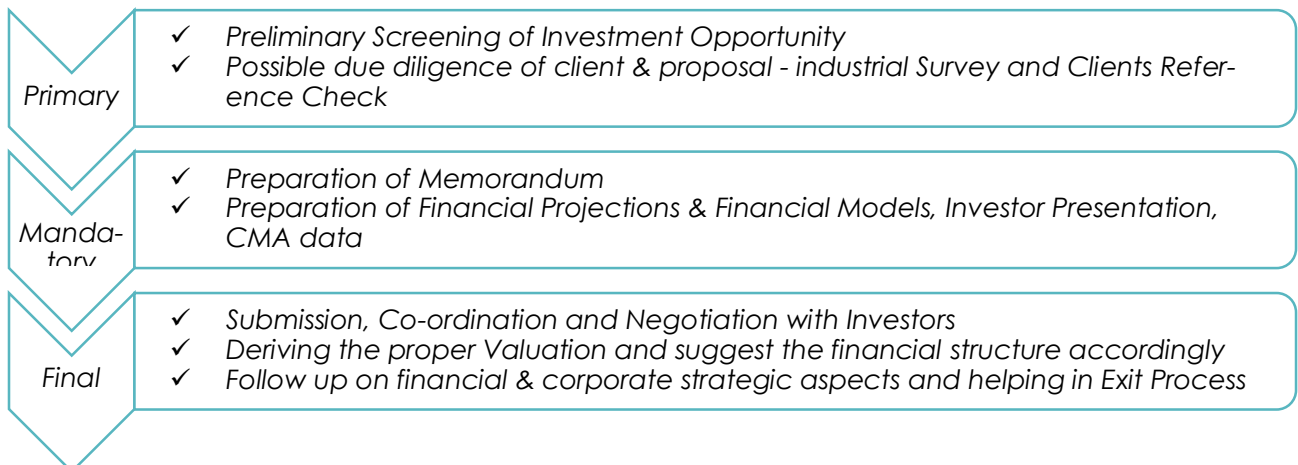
Primary

✓ Preliminary Screening of Investment Opportunity
✓ Possible due diligence of client & proposal - industrial Survey and Clients Reference Check

Mandatory

✓ Preparation of Memorandum
✓ Preparation of Financial Projections & Financial Models, Investor Presentation, CMA data

Final

✓ Submission, Co-ordination and Negotiation with Investors
✓ Deriving the proper Valuation and suggest the financial structure accordingly
✓ Follow up on financial & corporate strategic aspects and helping in Exit Process